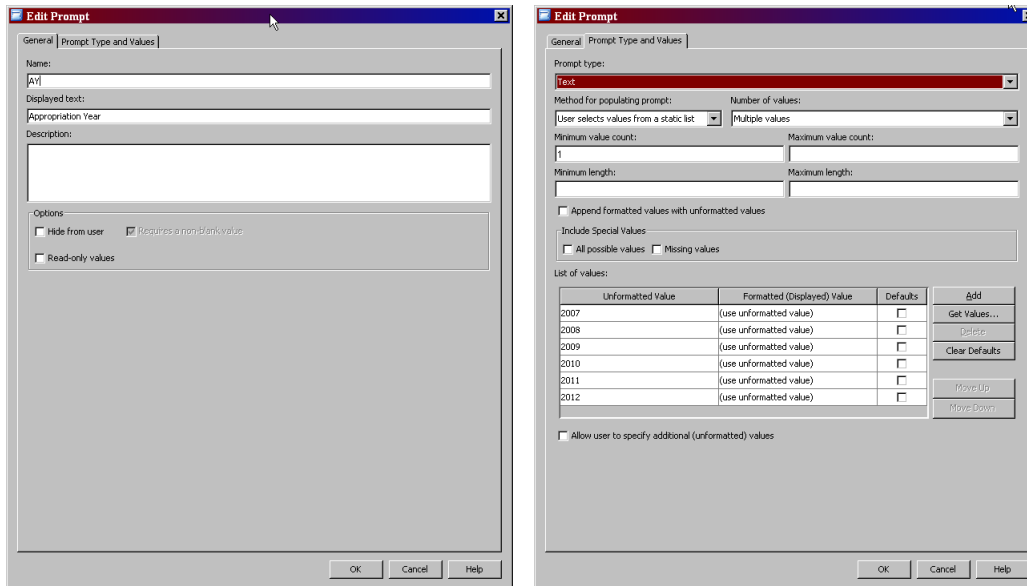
Edit Prompt

General | Prompt Type and Values

Name:
AY

Displayed text:
Appropriation Year

Description:

Options
Hide from user
Requires a non-blank value
Read-only values

OK | Cancel | Help

Edit Prompt

General | Prompt Type and Values

Prompt type:
Text

Method for populating prompt:
User selects values from a static list

Number of values:
Multiple values

Minimum value count:
1

Maximum value count:

Minimum length:

Maximum length:

Append formatted values with unformatted values

Include Special Values
All possible values
Missing values

List of values:

| Unformatted Value | Formatted (Displayed) Value | Defaults |
|---|---|---|
| 2007 | (use unformatted value) | |
| 2008 | (use unformatted value) | |
| 2009 | (use unformatted value) | |
| 2010 | (use unformatted value) | |
| 2011 | (use unformatted value) | |
| 2012 | (use unformatted value) | |

Add
Get Values...
Delete
Clear Defaults
Move Up
Move Down

Allow user to specify additional (unformatted) values

OK | Cancel | Help